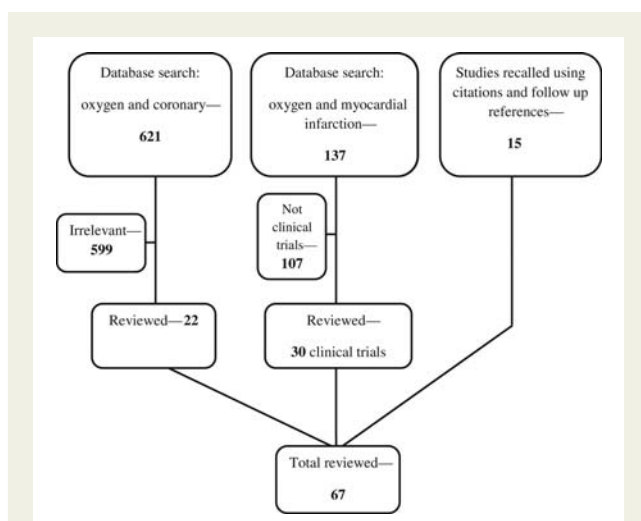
Database search:

oxygen and coronary—

621

Database search:

oxygen and myocardial infarction—

137

Studies recalled using citations and follow up references—

15

Irrelevant—

599

Not clinical trials—

107

Reviewed—22

Reviewed—

30 clinical trials

Total reviewed—

67